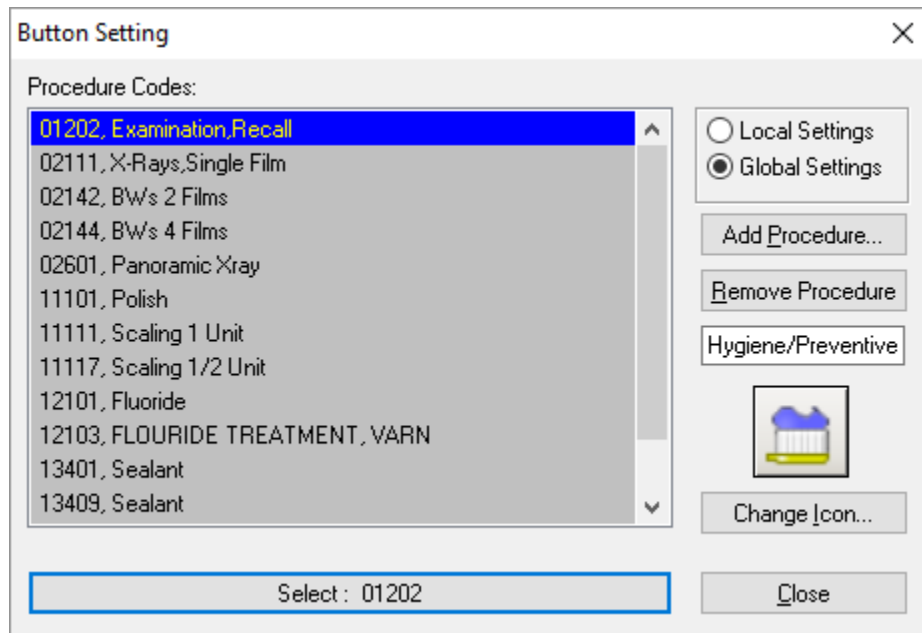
Button Setting

Procedure Codes:

01202, Examination,Recall
02111, X-Rays,Single Film
02142, BWs 2 Films
02144, BWs 4 Films
02601, Panoramic Xray
11101, Polish
11111, Scaling 1 Unit
11117, Scaling 1/2 Unit
12101, Fluoride
12103, FLOURIDE TREATMENT, VARN
13401, Sealant
13409, Sealant

Local Settings
Global Settings

Add Procedure...

Remove Procedure

Hygiene/Preventive

Change Icon...

Select : 01202

Close